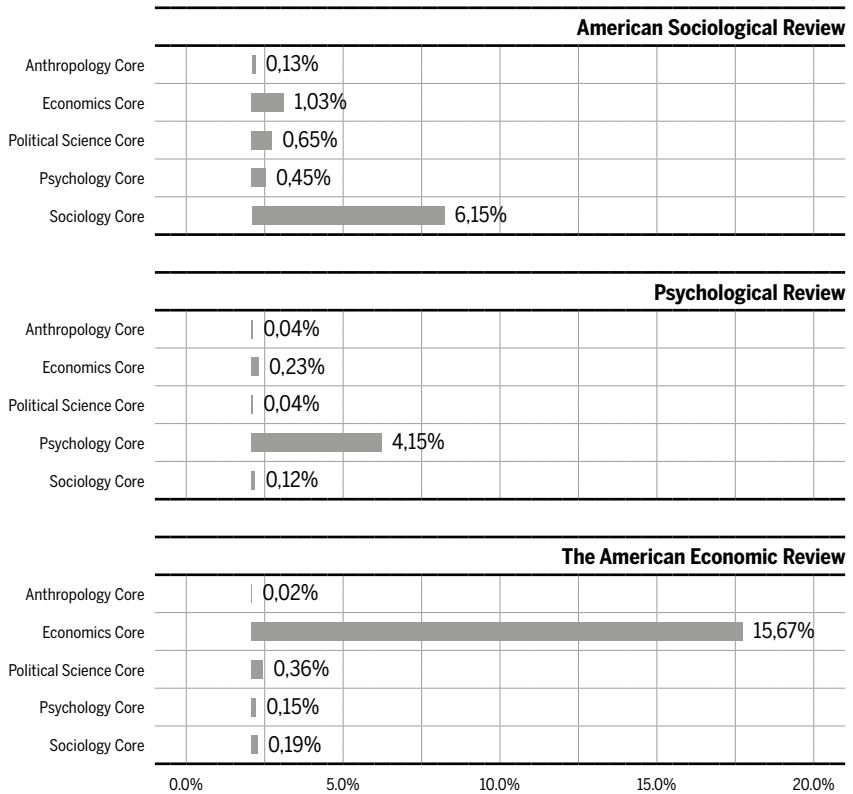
American Sociological Review

Anthropology Core 0,13%
Economics Core 1,03%
Political Science Core 0,65%
Psychology Core 0,45%
Sociology Core 6,15%

Psychological Review

Anthropology Core 0,04%
Economics Core 0,23%
Political Science Core 0,04%
Psychology Core 4,15%
Sociology Core 0,12%

The American Economic Review

Anthropology Core 0,02%
Economics Core 15,67%
Political Science Core 0,36%
Psychology Core 0,15%
Sociology Core 0,19%

0.0% 5.0% 10.0% 15.0% 20.0%